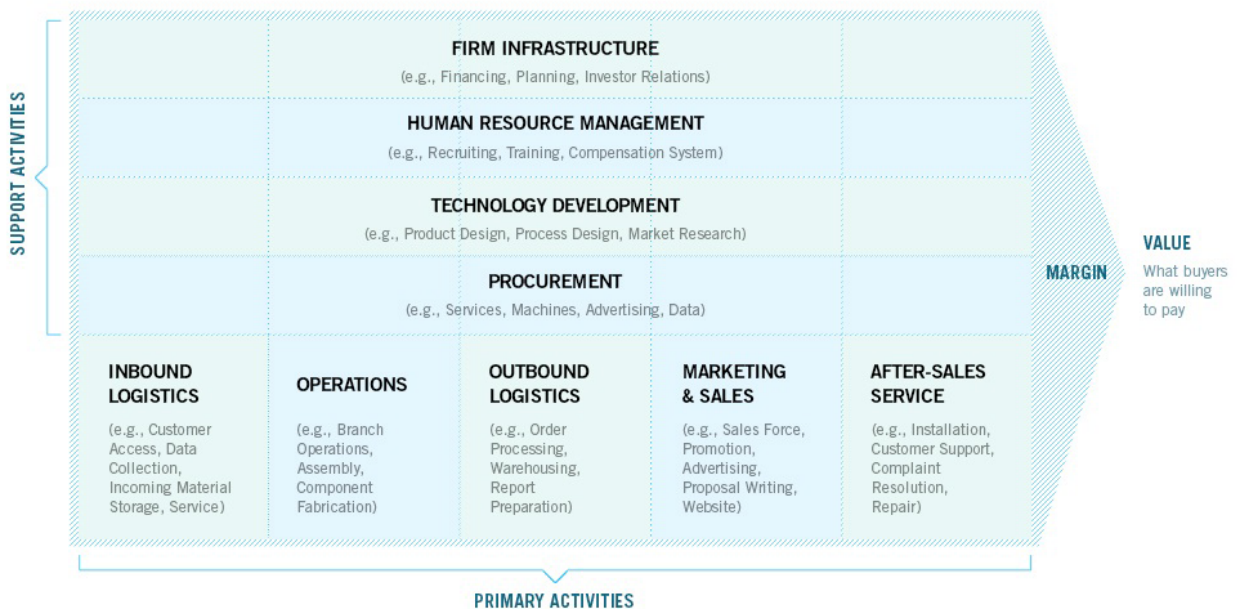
SUPPORT ACTIVITIES

FIRM INFRASTRUCTURE
(e.g., Financing, Planning, Investor Relations)

HUMAN RESOURCE MANAGEMENT
(e.g., Recruiting, Training, Compensation System)

TECHNOLOGY DEVELOPMENT
(e.g., Product Design, Process Design, Market Research)

PROCUREMENT
(e.g., Services, Machines, Advertising, Data)

INBOUND LOGISTICS
(e.g., Customer Access, Data Collection, Incoming Material Storage, Service)

OPERATIONS
(e.g., Branch Operations, Assembly, Component Fabrication)

OUTBOUND LOGISTICS
(e.g., Order Processing, Warehousing, Report Preparation)

MARKETING & SALES
(e.g., Sales Force, Promotion, Advertising, Proposal Writing, Website)

AFTER-SALES SERVICE
(e.g., Installation, Customer Support, Complaint Resolution, Repair)

MARGIN

VALUE
What buyers are willing to pay

PRIMARY ACTIVITIES